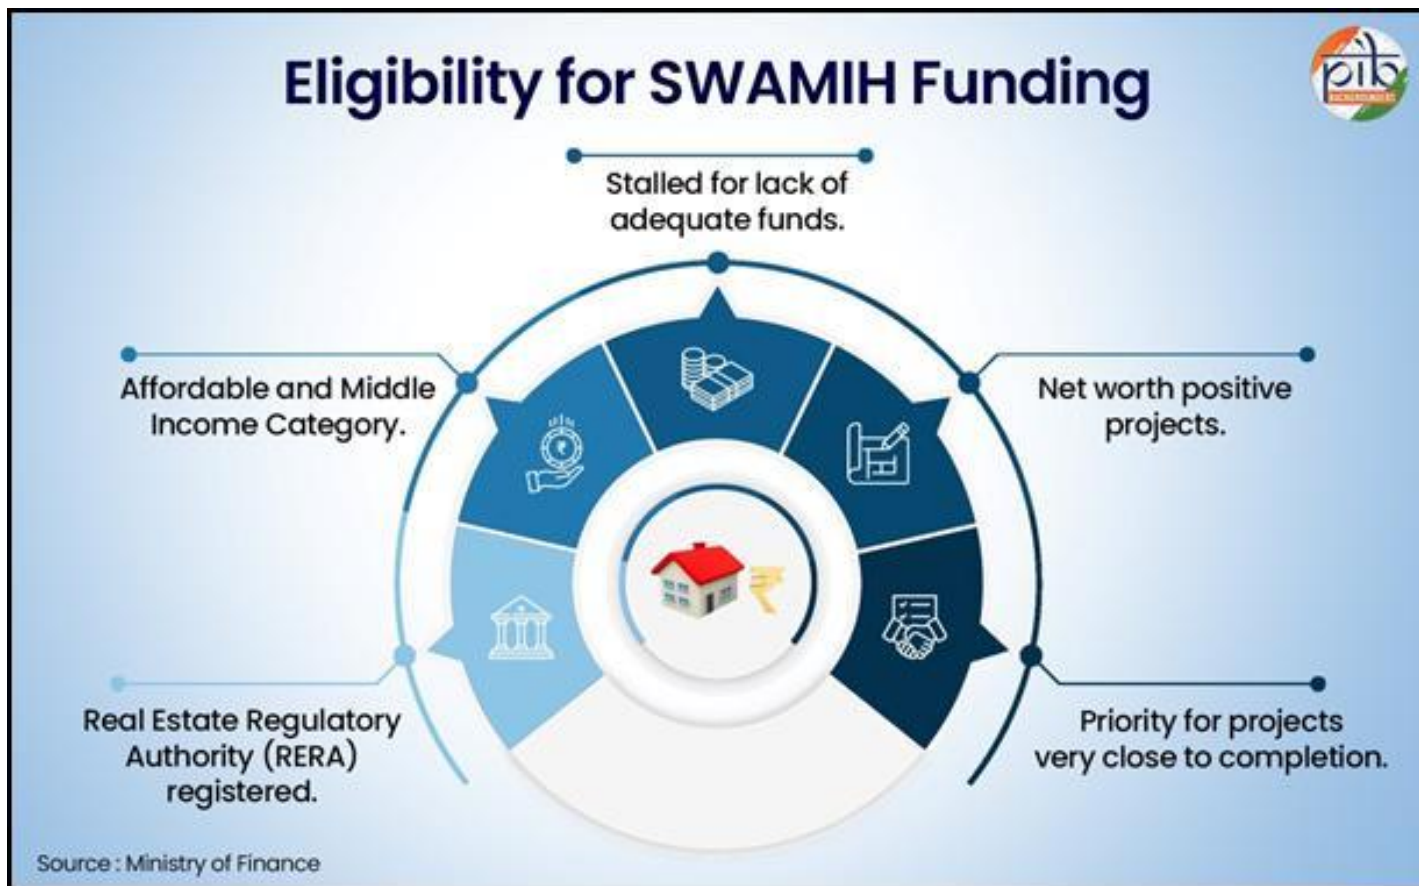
Eligibility for SWAMIH Funding

pib

Stalled for lack of adequate funds.

Affordable and Middle Income Category.

Net worth positive projects.

Real Estate Regulatory Authority (RERA) registered.

Priority for projects very close to completion.

Source : Ministry of Finance